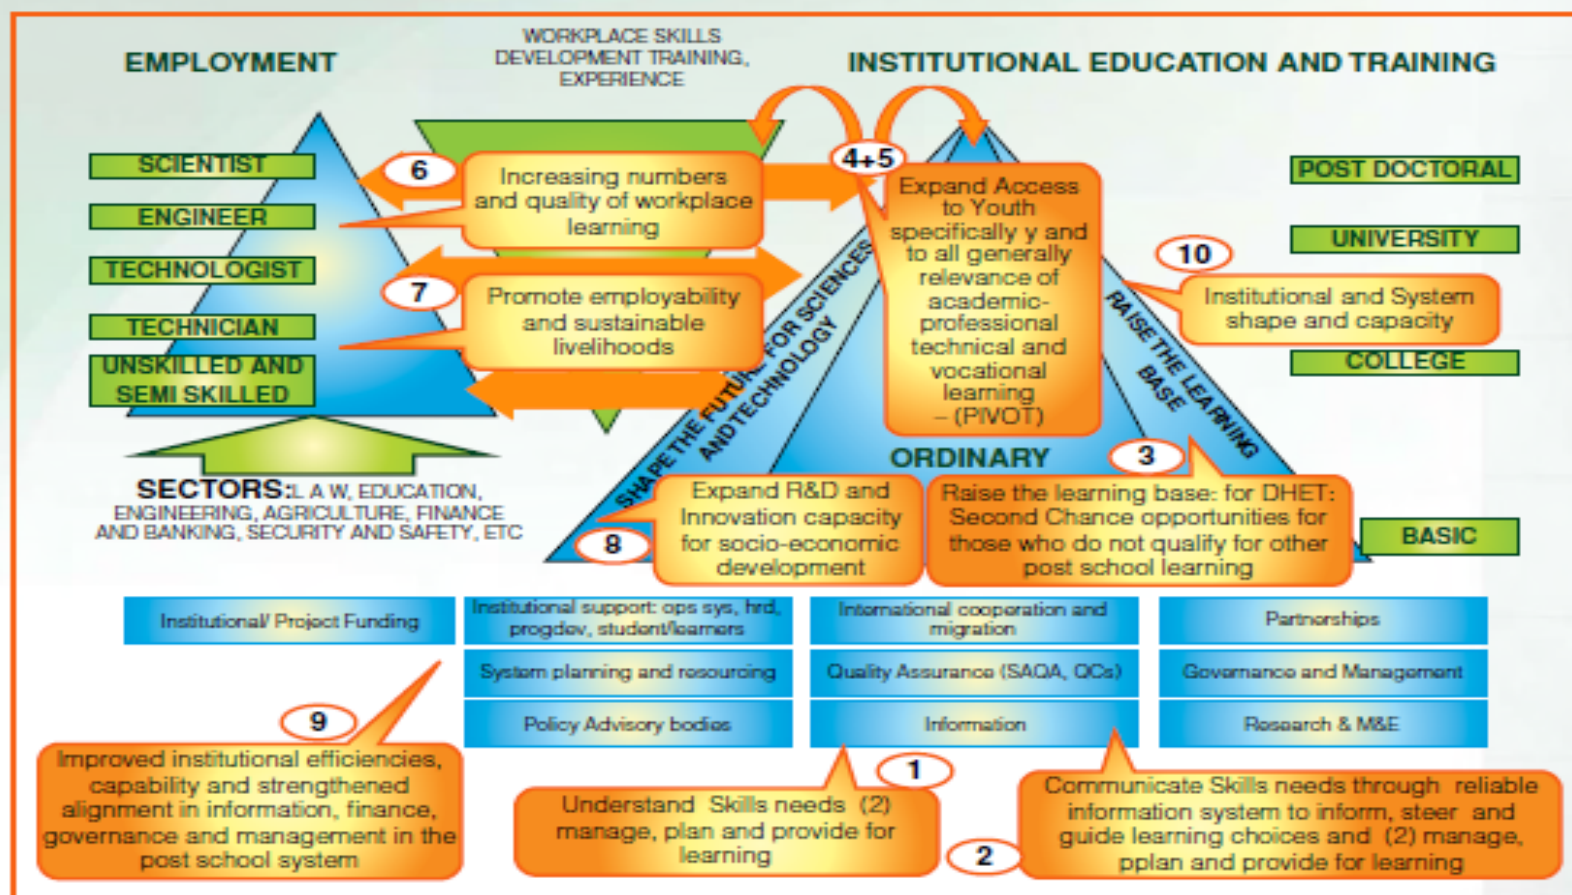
EMPLOYMENT

WORKPLACE SKILLS DEVELOPMENT TRAINING, EXPERIENCE

INSTITUTIONAL EDUCATION AND TRAINING

SCIENTIST
ENGINEER
TECHNOLOGIST
TECHNICIAN
UNSKILLED AND SEMI SKILLED

6
Increasing numbers and quality of workplace learning

7
Promote employability and sustainable livelihoods

SECTORS: L A W, EDUCATION, ENGINEERING, AGRICULTURE, FINANCE AND BANKING, SECURITY AND SAFETY, ETC

4+5
Expand Access to Youth specifically y and to all generally relevance of academic-professional technical and vocational learning – (PIVOT)

SHAPE THE FUTURE FOR SCIENCES AND TECHNOLOGY

RAISE THE LEARNING BASE

ORDINARY

POST DOCTORAL
UNIVERSITY
10
Institutional and System shape and capacity
COLLEGE
BASIC

3
8
Expand R&D and Innovation capacity for socio-economic development

Raise the learning base: for DHET: Second Chance opportunities for those who do not qualify for other post school learning

| Institutional/ Project Funding | Institutional support: ops sys, hrd, progdev, student/learners | International cooperation and migration | Partnerships |
|---|---|---|---|
| | System planning and resourcing | Quality Assurance (SAQA, QCs) | Governance and Management |
| | Policy Advisory bodies | Information | Research & M&E |

9
Improved institutional efficiencies, capability and strengthened alignment in information, finance, governance and management in the post school system

1
Understand Skills needs (2) manage, plan and provide for learning

2
Communicate Skills needs through reliable information system to inform, steer and guide learning choices and (2) manage, pplan and provide for learning